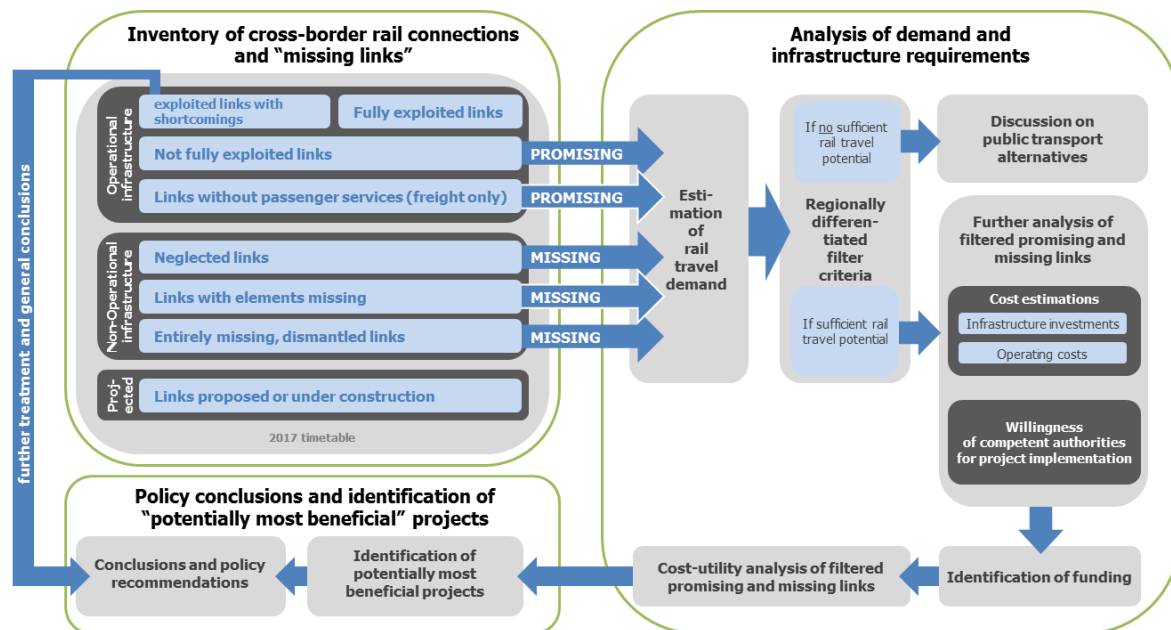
Inventory of cross-border rail connections and "missing links"

Operational infrastructure

exploited links with shortcomings

Fully exploited links

Not fully exploited links

PROMISING

Links without passenger services (freight only)

PROMISING

Non-Operational infrastructure

Neglected links

MISSING

Links with elements missing

MISSING

Entirely missing, dismantled links

MISSING

Proj-ected

Links proposed or under construction

2017 timetable

further treatment and general conclusions

Analysis of demand and infrastructure requirements

Esti-mation of rail travel demand

If no sufficient rail travel potential

Regionally differen-tiated filter criteria

If sufficient rail travel potential

Discussion on public transport alternatives

Further analysis of filtered promising and missing links

Cost estimations

Infrastructure investments

Operating costs

Willingness of competent authorities for project implementation

Identification of funding

Cost-utility analysis of filtered promising and missing links

Policy conclusions and identification of "potentially most beneficial" projects

Conclusions and policy recommendations

Identification of potentially most beneficial projects